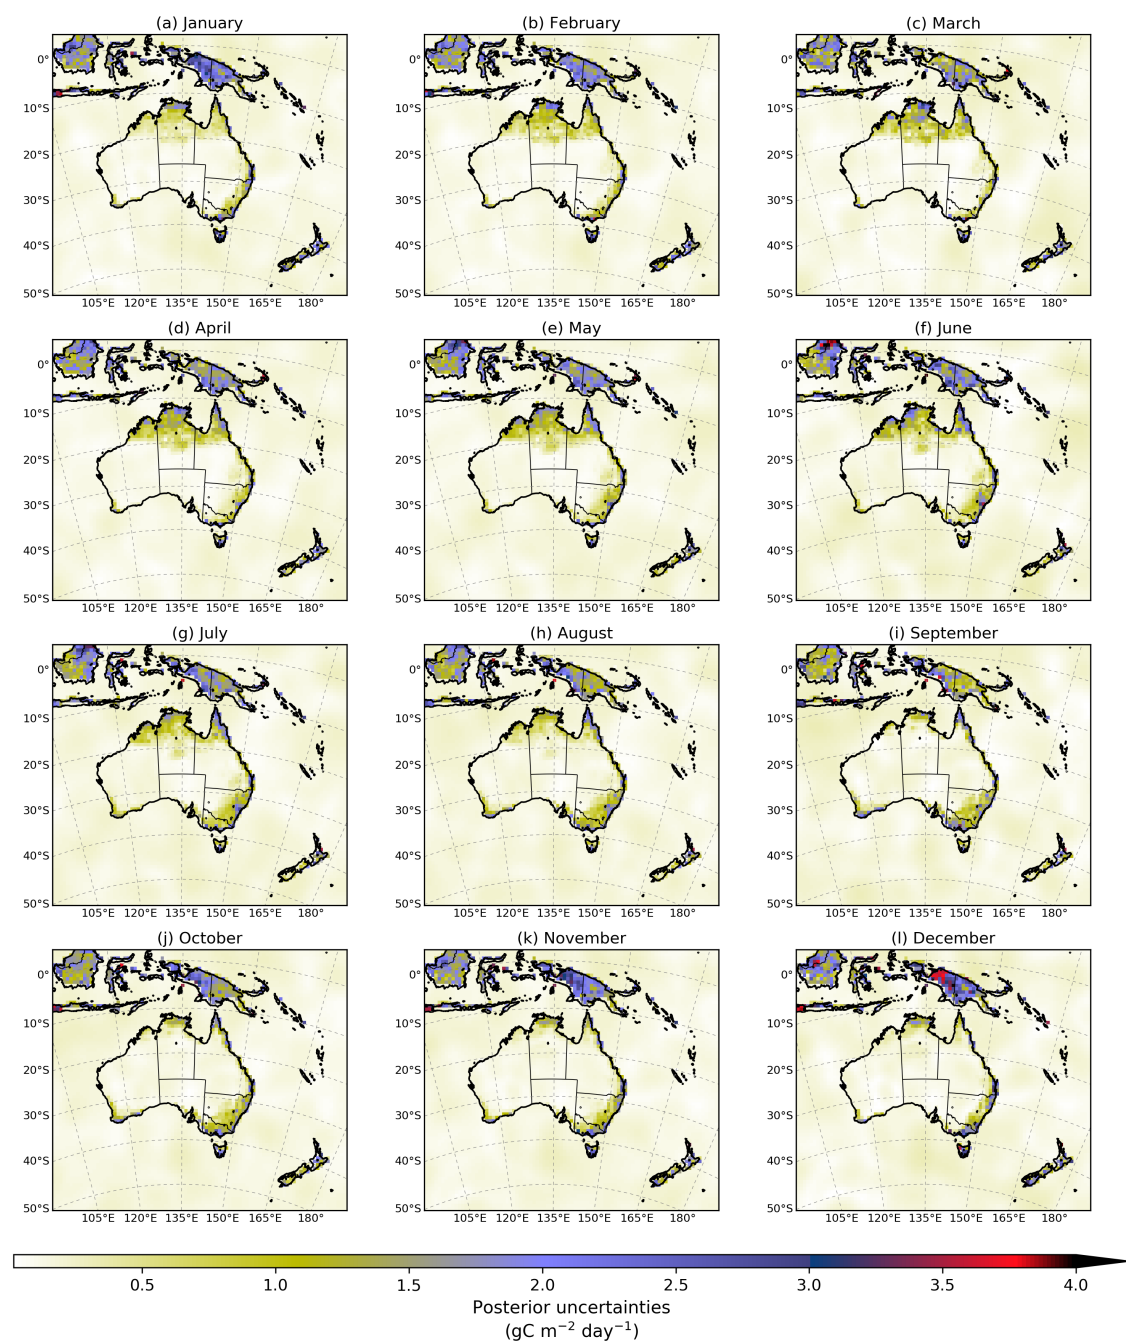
(a) January

0°
10°S
20°S
30°S
40°S
50°S
105°E 120°E 135°E 150°E 165°E 180°

(b) February

0°
10°S
20°S
30°S
40°S
50°S
105°E 120°E 135°E 150°E 165°E 180°

(c) March

0°
10°S
20°S
30°S
40°S
50°S
105°E 120°E 135°E 150°E 165°E 180°

(d) April

0°
10°S
20°S
30°S
40°S
50°S
105°E 120°E 135°E 150°E 165°E 180°

(e) May

0°
10°S
20°S
30°S
40°S
50°S
105°E 120°E 135°E 150°E 165°E 180°

(f) June

0°
10°S
20°S
30°S
40°S
50°S
105°E 120°E 135°E 150°E 165°E 180°

(g) July

0°
10°S
20°S
30°S
40°S
50°S
105°E 120°E 135°E 150°E 165°E 180°

(h) August

0°
10°S
20°S
30°S
40°S
50°S
105°E 120°E 135°E 150°E 165°E 180°

(i) September

0°
10°S
20°S
30°S
40°S
50°S
105°E 120°E 135°E 150°E 165°E 180°

(j) October

0°
10°S
20°S
30°S
40°S
50°S
105°E 120°E 135°E 150°E 165°E 180°

(k) November

0°
10°S
20°S
30°S
40°S
50°S
105°E 120°E 135°E 150°E 165°E 180°

(l) December

0°
10°S
20°S
30°S
40°S
50°S
105°E 120°E 135°E 150°E 165°E 180°

0.5 1.0 1.5 2.0 2.5 3.0 3.5 4.0

Posterior uncertainties
(gC m$^{-2}$ day$^{-1}$)